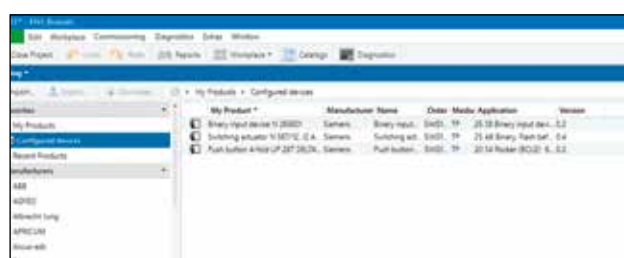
ETS - ETS5 Bussum

Edit Workplace Commissioning Diagnostics Extras Window

Close Project Undo Redo Reports Workplace Catalogs Diagnostics

og

Import Export Overview

> My Products > Configured devices

vorites

My Products

Configured devices

Recent Products

anufacturers

ABB

ADVEO

Albrecht Jung

APRICUM

Arcus-eds

| My Product | Manufacturer | Name | Order | Medium | Application | Version |
|---|---|---|---|---|---|---|
| Binary input device N 263/01 | Siemens | Binary input... | 5WG1... | TP | 20 3B Binary input devi... | 0.2 |
| Switching actuator N 567/12, 12 A... | Siemens | Switching act... | 5WG1... | TP | 25 A8 Binary, Flash bef... | 0.4 |
| Push button 4-fold UP 287 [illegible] | Siemens | Push button... | 5WG1... | TP | 20 14 Rocker (BCU2) 6... | 0.2 |